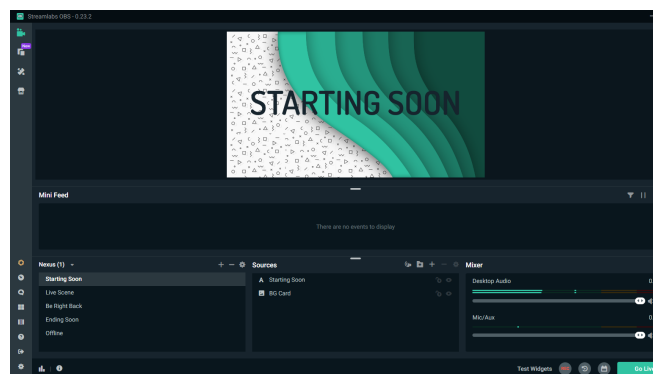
Streamlabs OBS - 0.23.2

New

STARTING SOON

Mini Feed

There are no events to display

Nexus (1)

Starting Soon
Live Scene
Be Right Back
Ending Soon
Offline

Sources

Starting Soon
BG Card

Mixer

Desktop Audio

Mic/Aux

Test Widgets

Go Liv